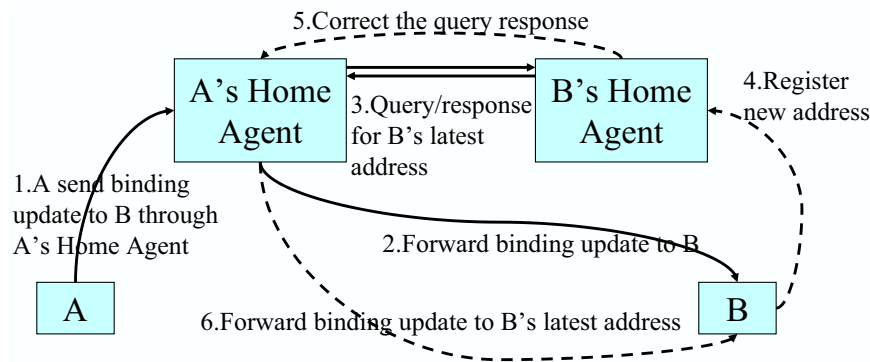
5.Correct the query response

A’s Home Agent

3.Query/response for B’s latest address

B’s Home Agent

4.Register new address

1.A send binding update to B through A’s Home Agent

2.Forward binding update to B

A

6.Forward binding update to B’s latest address

B